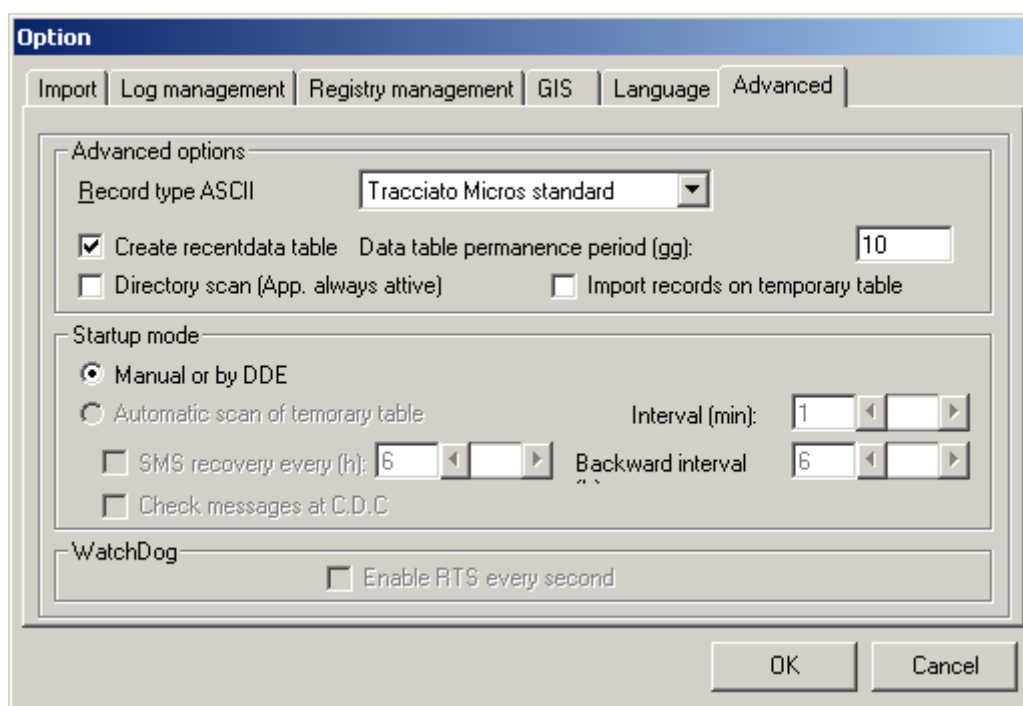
Option

Import | Log management | Registry management | GIS | Language | Advanced

Advanced options
Record type ASCII
Tracciato Micros standard
Create recentdata table
Data table permanence period (gg):
10
Directory scan (App. always attive)
Import records on temporary table

Startup mode
Manual or by DDE
Automatic scan of temorary table
Interval (min):
1
SMS recovery every (h):
6
Backward interval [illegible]
6
Check messages at C.D.C

WatchDog
Enable RTS every second

OK
Cancel